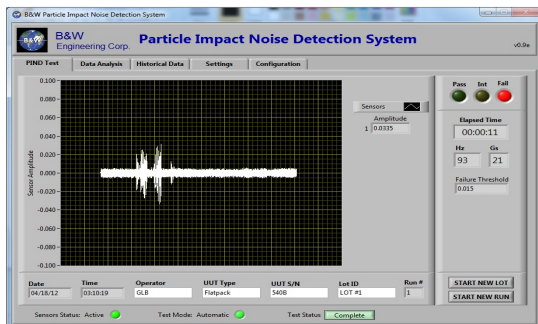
B&W Particle Impact Noise Detection System

B&W Engineering Corp.

Particle Impact Noise Detection System

v0.9e

PIND Test | Data Analysis | Historical Data | Settings | Configuration

0.100
0.080
0.060
0.040
0.020
0.000
-0.020
-0.040
-0.060
-0.080
-0.100

Sensor Amplitude

Sensors

Amplitude

1 0.0335

Pass Int Fail

Elapsed Time

00:00:11

Hz 93

Gs 21

Failure Threshold

0.015

| Date | Time | Operator | UUT Type | UUT S/N | Lot ID | Run # |
|---|---|---|---|---|---|---|
| 04/18/12 | 03:10:19 | GLB | Flatpack | 540B | LOT #1 | 1 |

START NEW LOT

START NEW RUN

Sensors Status: Active

Text Mode: Automatic

Test Status Complete